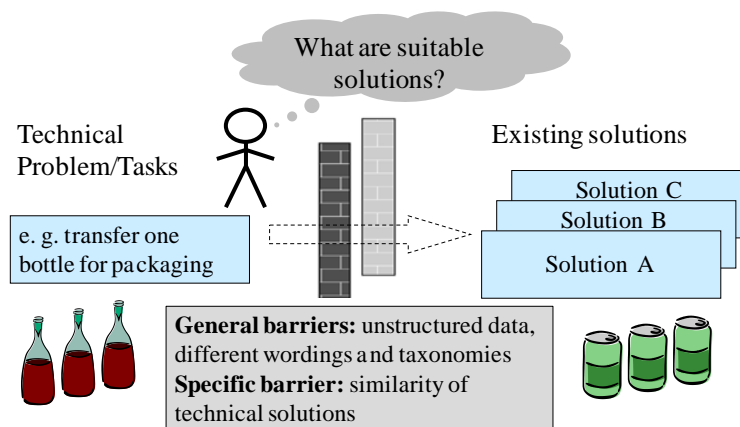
What are suitable solutions?

Technical Problem/Tasks

e. g. transfer one bottle for packaging

Existing solutions

Solution C

Solution B

Solution A

**General barriers:** unstructured data, different wordings and taxonomies
**Specific barrier:** similarity of technical solutions